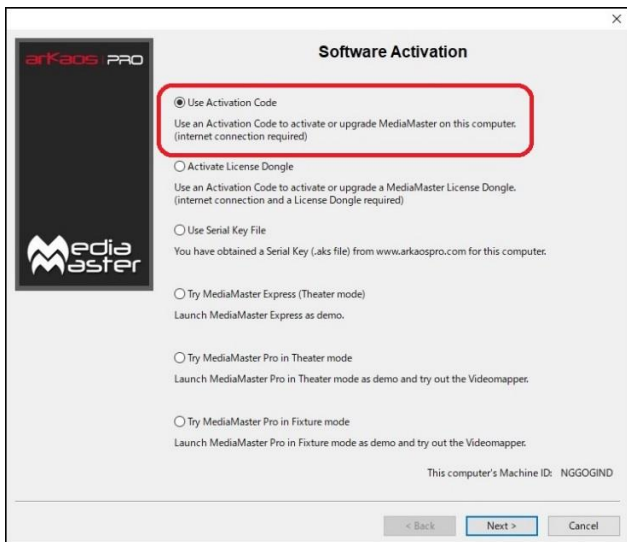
×

arKaos PRO

MediaMaster

Software Activation

Use Activation Code

Use an Activation Code to activate or upgrade MediaMaster on this computer. (internet connection required)

Activate License Dongle

Use an Activation Code to activate or upgrade a MediaMaster License Dongle. (internet connection and a License Dongle required)

Use Serial Key File

You have obtained a Serial Key (.aks file) from www.arkaospro.com for this computer.

Try MediaMaster Express (Theater mode)

Launch MediaMaster Express as demo.

Try MediaMaster Pro in Theater mode

Launch MediaMaster Pro in Theater mode as demo and try out the Videomapper.

Try MediaMaster Pro in Fixture mode

Launch MediaMaster Pro in Fixture mode as demo and try out the Videomapper.

This computer's Machine ID: NGGOGIND

< Back Next > Cancel